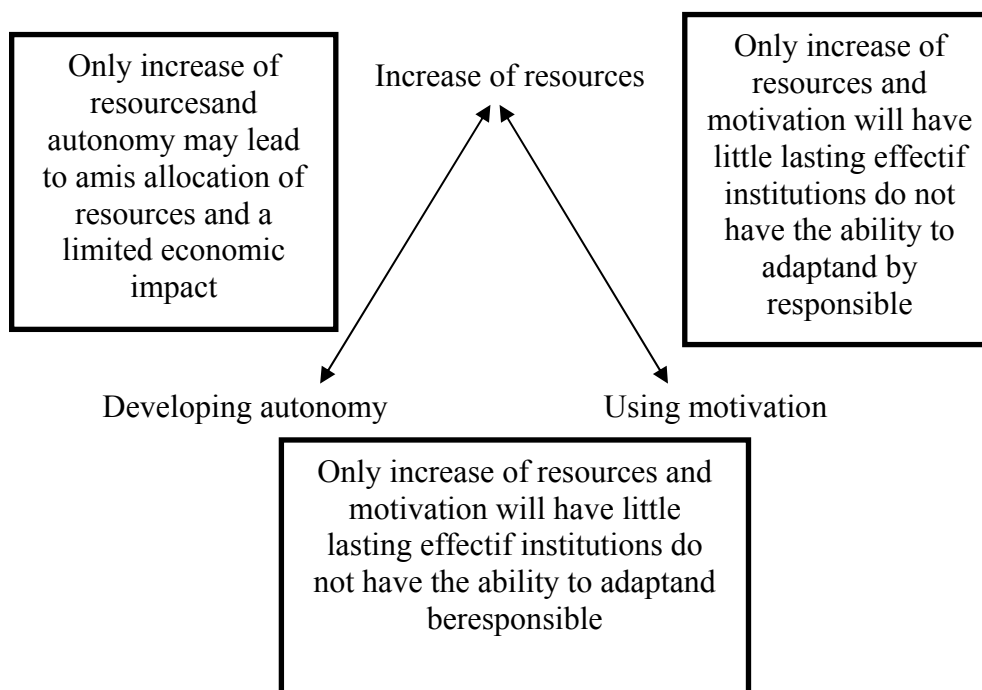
Only increase of resourcesand autonomy may lead to amis allocation of resources and a limited economic impact

Increase of resources

Only increase of resources and motivation will have little lasting effectif institutions do not have the ability to adaptand by responsible

Developing autonomy

Using motivation

Only increase of resources and motivation will have little lasting effectif institutions do not have the ability to adaptand beresponsible